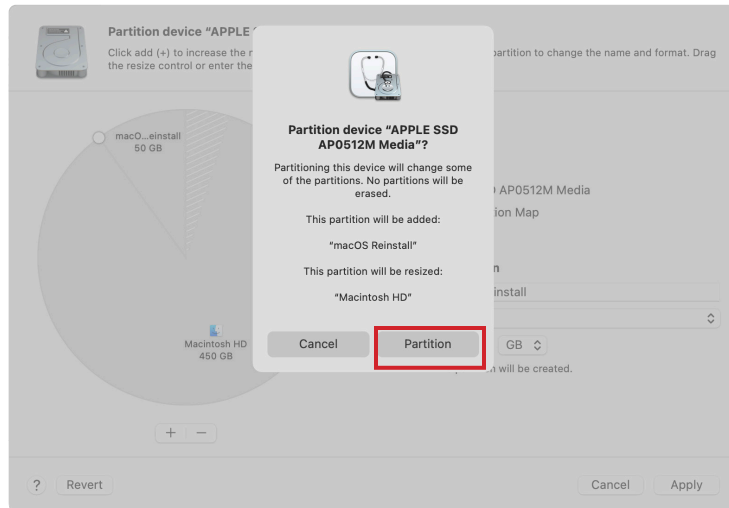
Partition device "APPLE

Click add (+) to increase the r the resize control or enter the

partition to change the name and format. Drag

macO...einstall
50 GB

Macintosh HD
450 GB

+ −

Partition device "APPLE SSD AP0512M Media"?

Partitioning this device will change some of the partitions. No partitions will be erased.

This partition will be added:

"macOS Reinstall"

This partition will be resized:

"Macintosh HD"

Cancel

Partition

AP0512M Media

ion Map

n

install

GB

n will be created.

?

Revert

Cancel

Apply